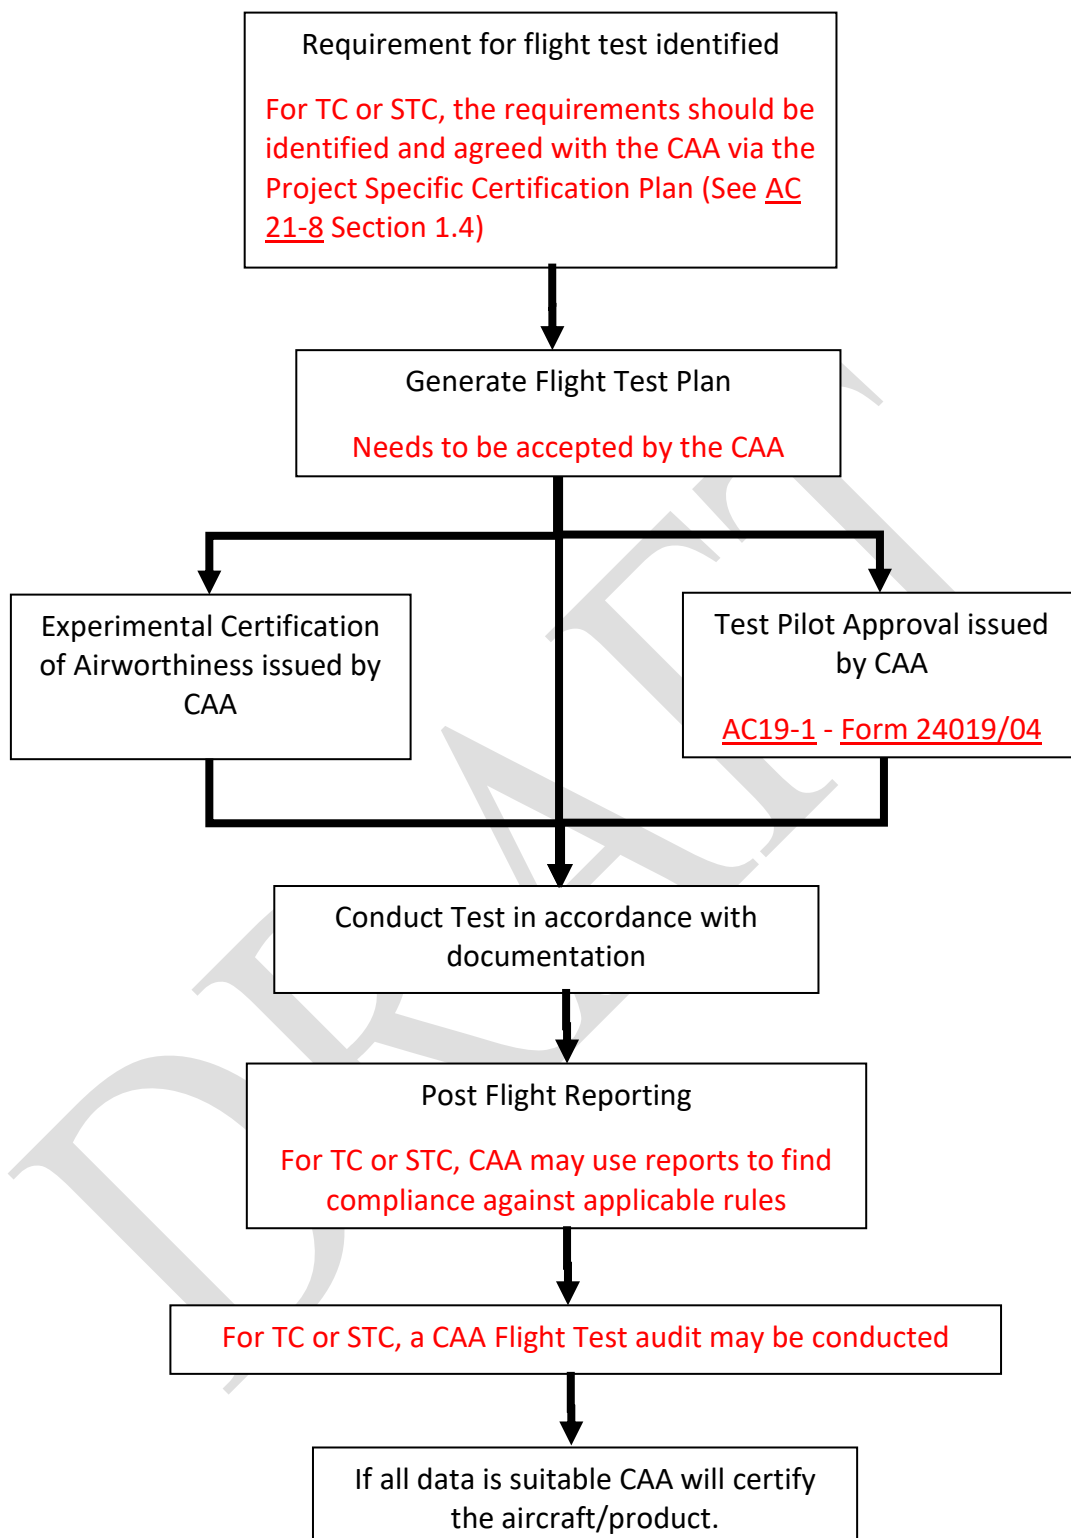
Requirement for flight test identified

For TC or STC, the requirements should be identified and agreed with the CAA via the Project Specific Certification Plan (See AC 21-8 Section 1.4)

Generate Flight Test Plan

Needs to be accepted by the CAA

Experimental Certification of Airworthiness issued by CAA

Test Pilot Approval issued by CAA

AC19-1 - Form 24019/04

Conduct Test in accordance with documentation

Post Flight Reporting

For TC or STC, CAA may use reports to find compliance against applicable rules

For TC or STC, a CAA Flight Test audit may be conducted

If all data is suitable CAA will certify the aircraft/product.

DRAFT